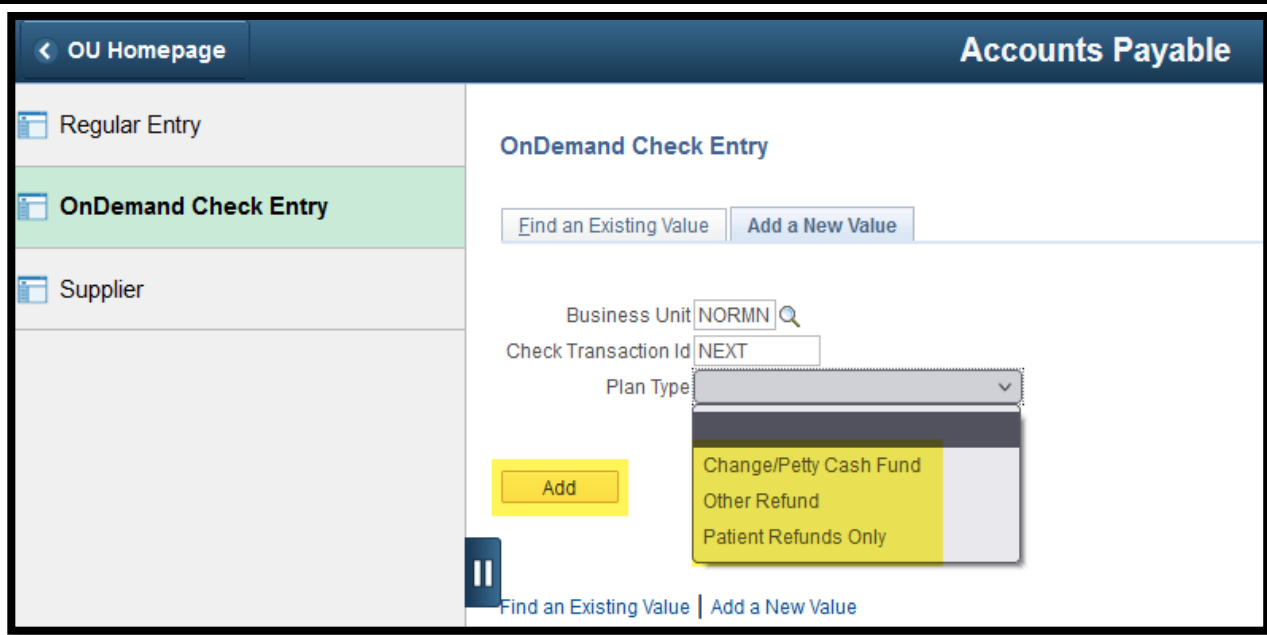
OU Homepage

Accounts Payable

Regular Entry

OnDemand Check Entry

Supplier

OnDemand Check Entry

Find an Existing Value | Add a New Value

Business Unit NORMN

Check Transaction Id NEXT

Plan Type

Change/Petty Cash Fund
Other Refund
Patient Refunds Only

Add

Find an Existing Value | Add a New Value